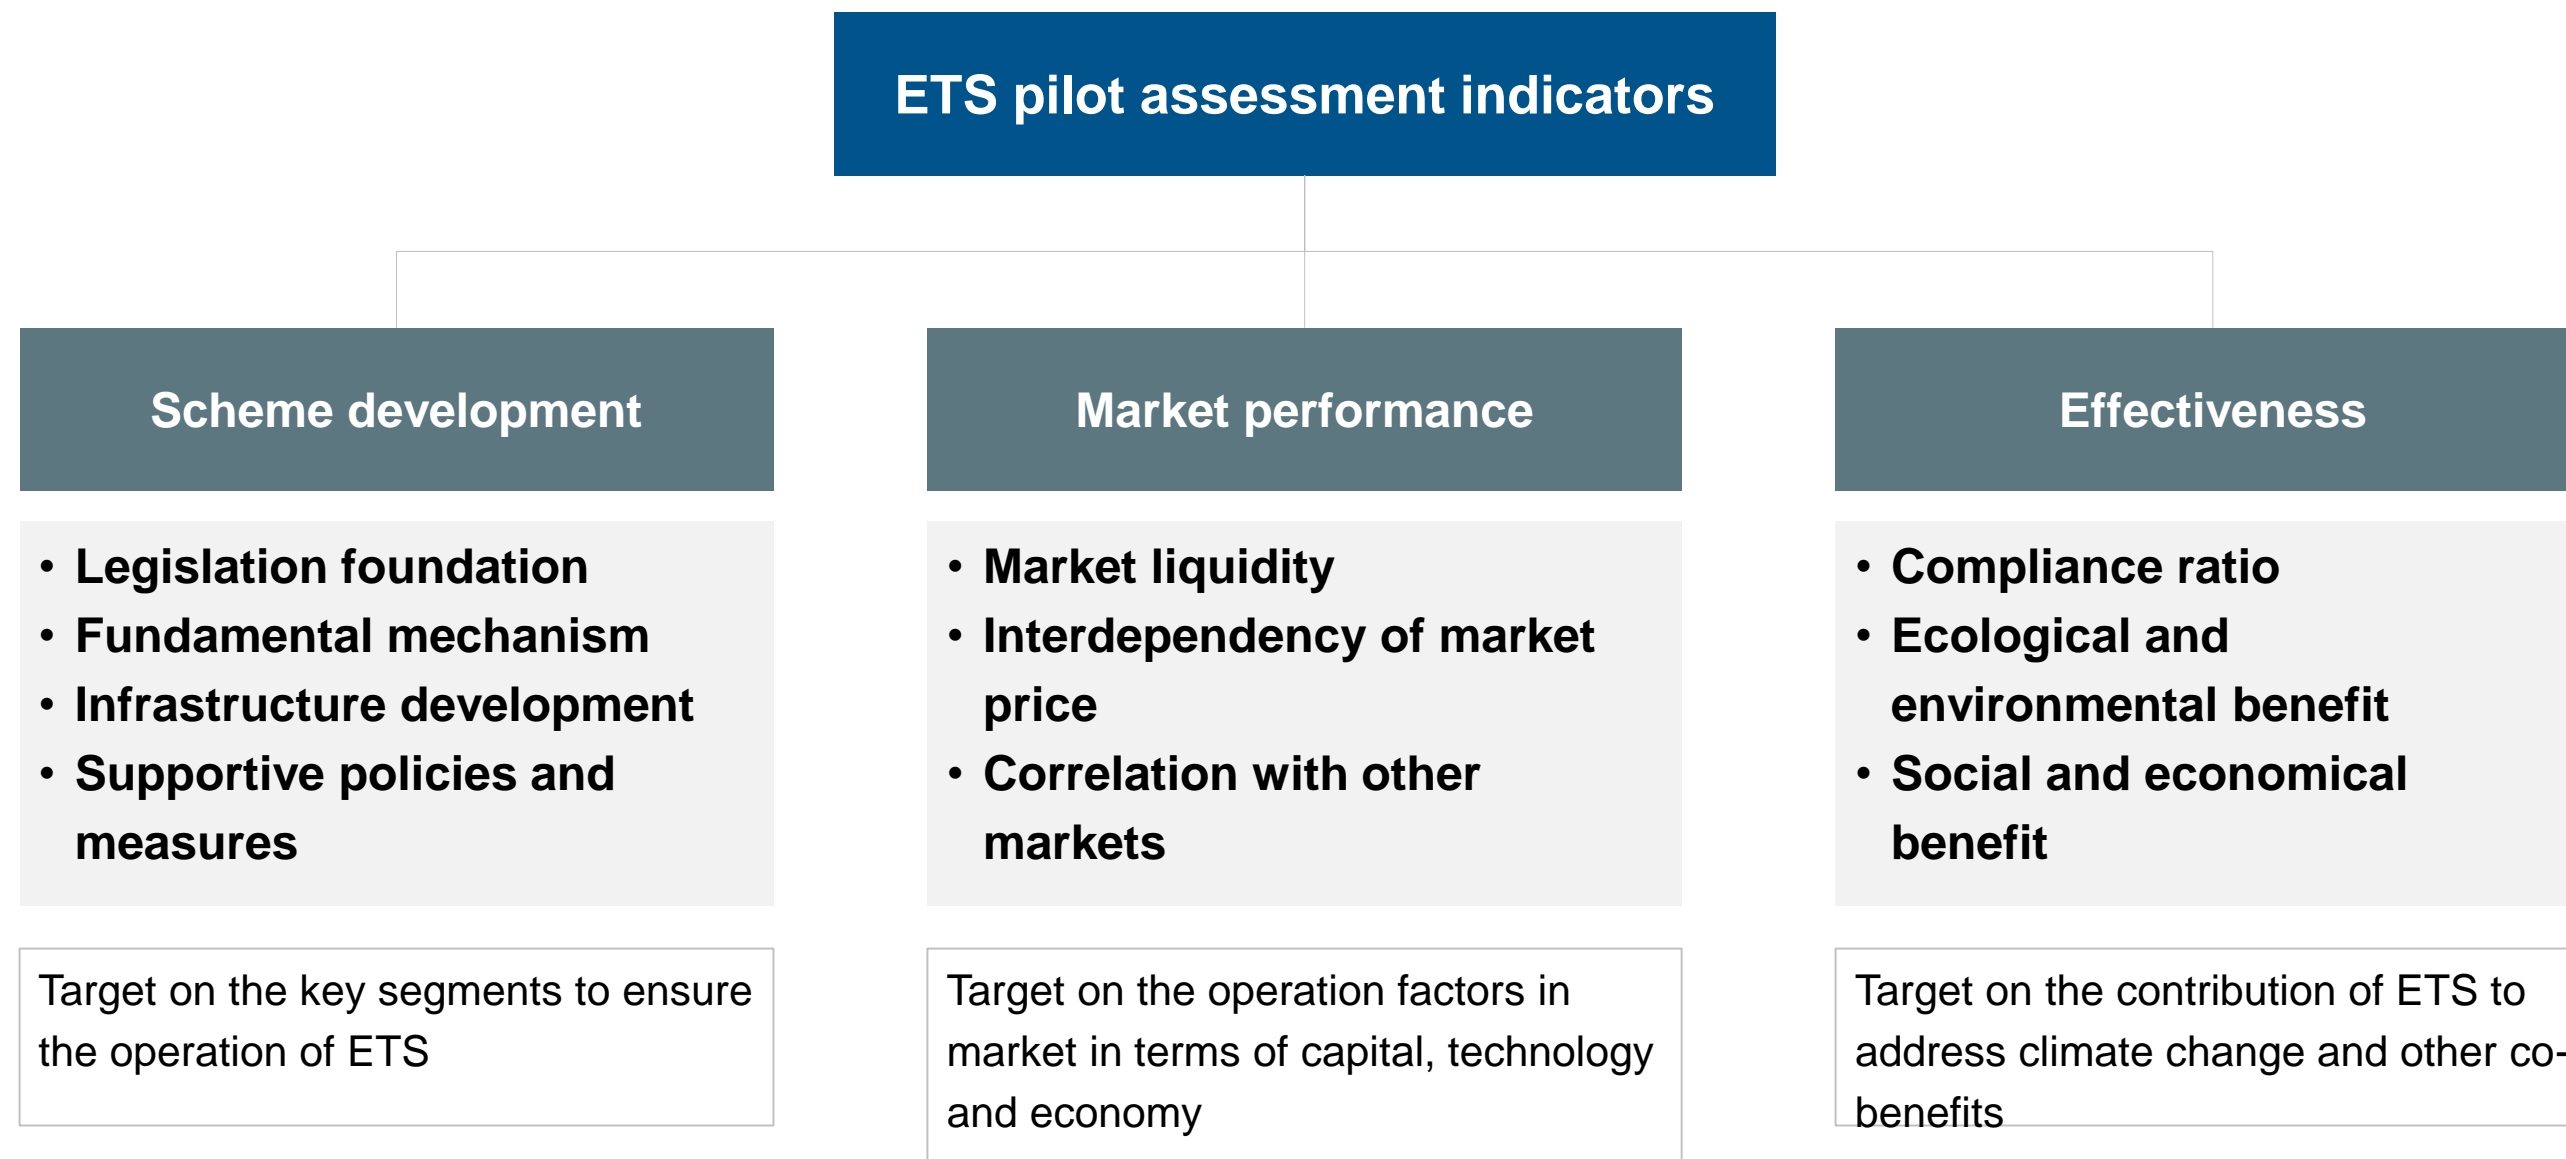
ETS pilot assessment indicators

Scheme development

- Legislation foundation
- Fundamental mechanism
- Infrastructure development
- Supportive policies and measures

Target on the key segments to ensure the operation of ETS

Market performance

- Market liquidity
- Interdependency of market price
- Correlation with other markets

Target on the operation factors in market in terms of capital, technology and economy

Effectiveness

- Compliance ratio
- Ecological and environmental benefit
- Social and economical benefit

Target on the contribution of ETS to address climate change and other co-benefits